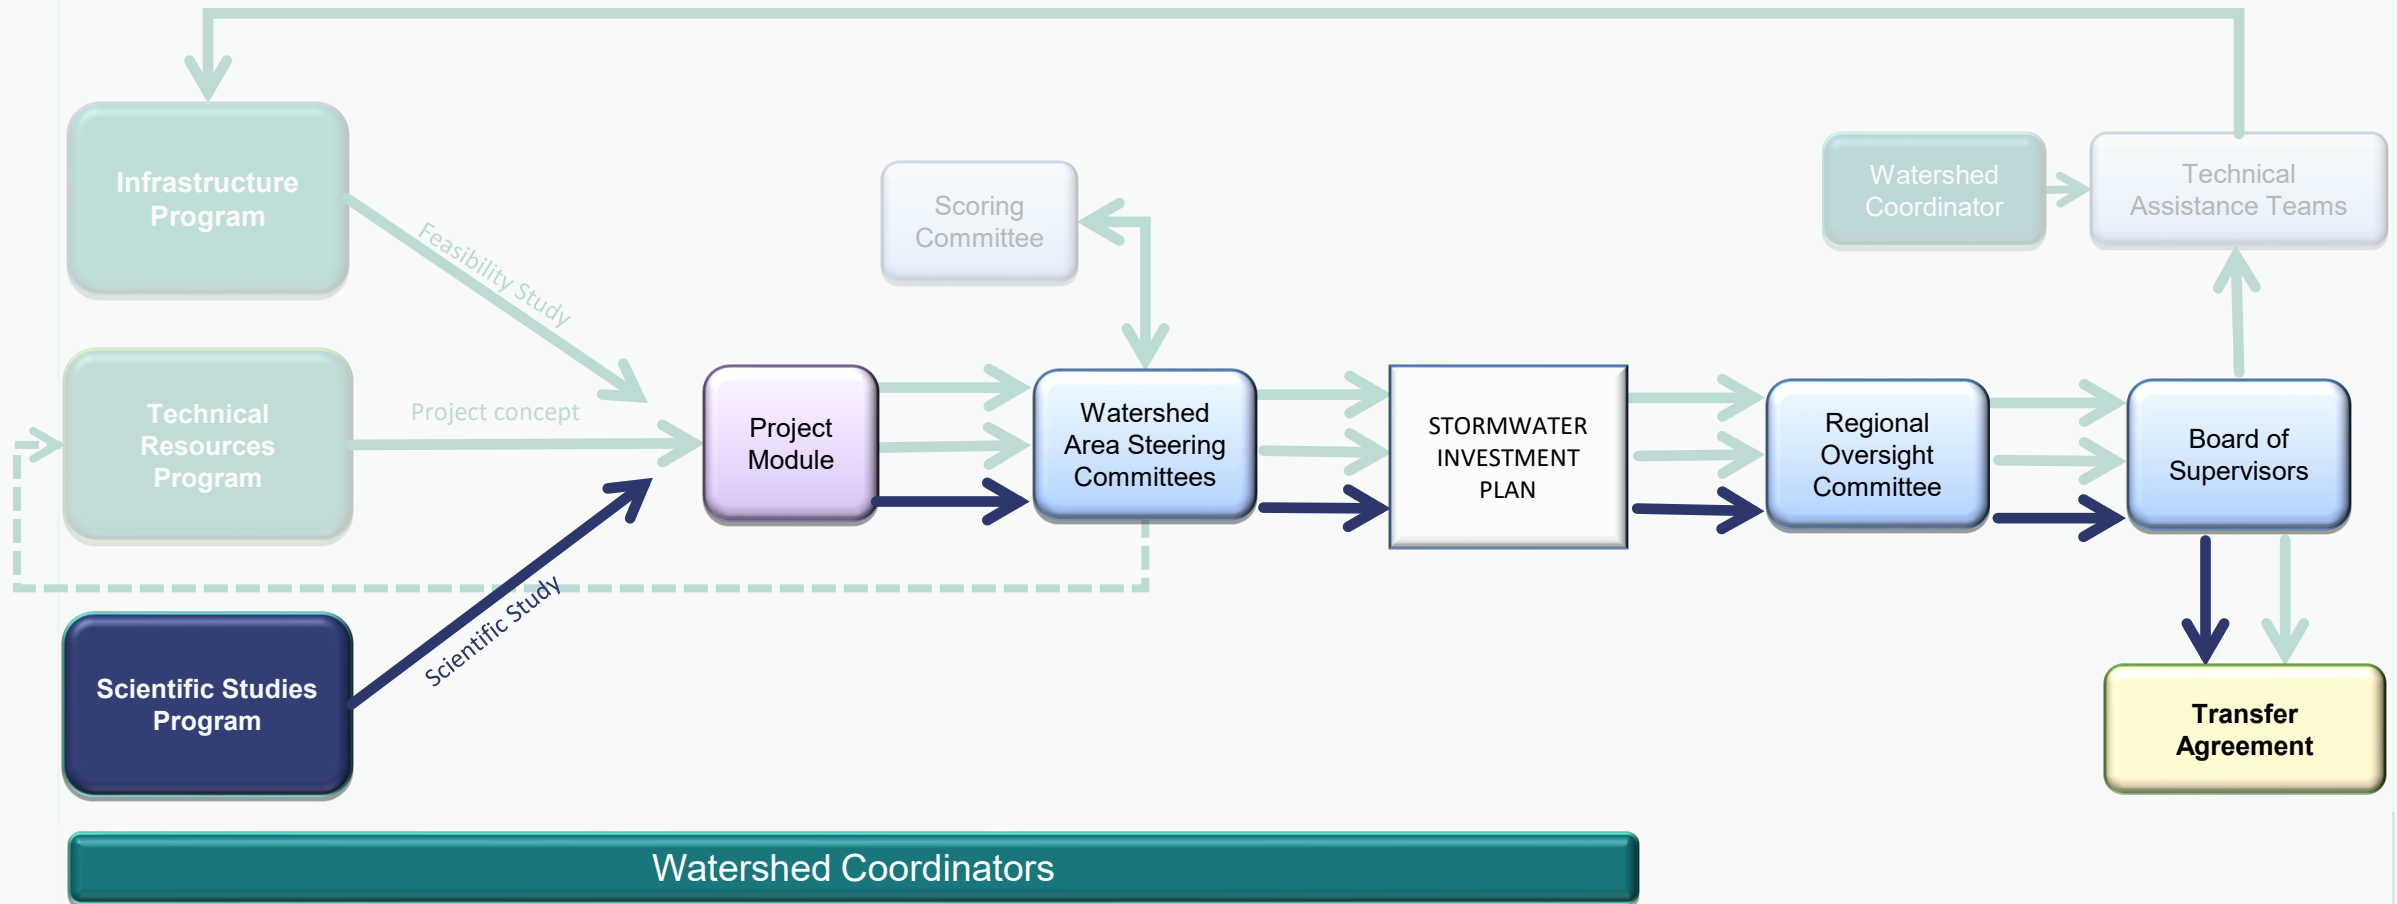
Infrastructure Program

Feasibility Study

Technical Resources Program

Project concept

Scientific Studies Program

Scientific Study

Scoring Committee

Project Module

Watershed Area Steering Committees

STORMWATER INVESTMENT PLAN

Watershed Coordinator

Technical Assistance Teams

Regional Oversight Committee

Board of Supervisors

Transfer Agreement

Watershed Coordinators